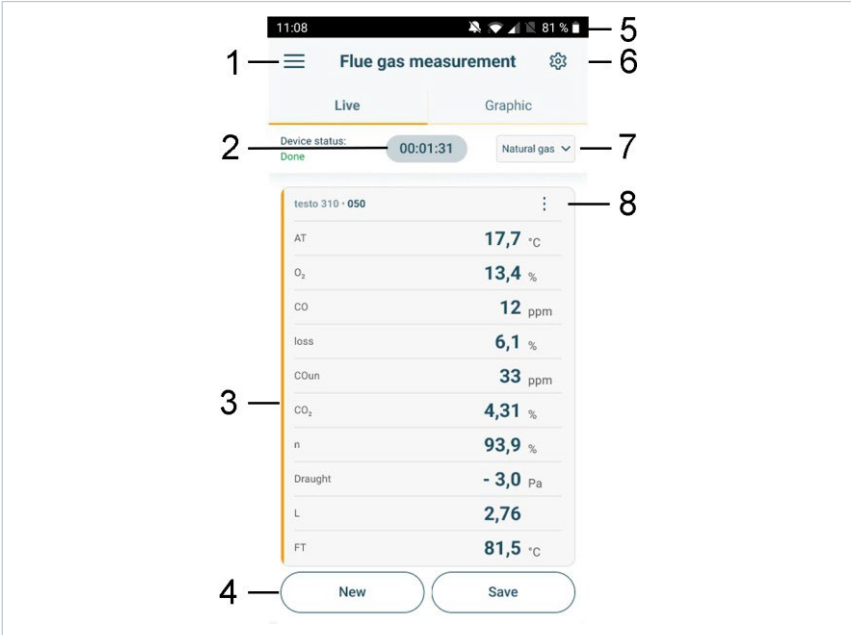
11:08 81 %

5

1

Flue gas measurement

6

Live

Graphic

2

Device status:
Done

00:01:31

Natural gas

7

testo 310 • 050

8

| | |
|---|---|
| AT | 17,7 °C |
| $O_2$ | 13,4 % |
| CO | 12 ppm |
| loss | 6,1 % |
| COun | 33 ppm |
| $CO_2$ | 4,31 % |
| n | 93,9 % |
| Draught | - 3,0 Pa |
| L | 2,76 |
| FT | 81,5 °C |

3

4

New

Save